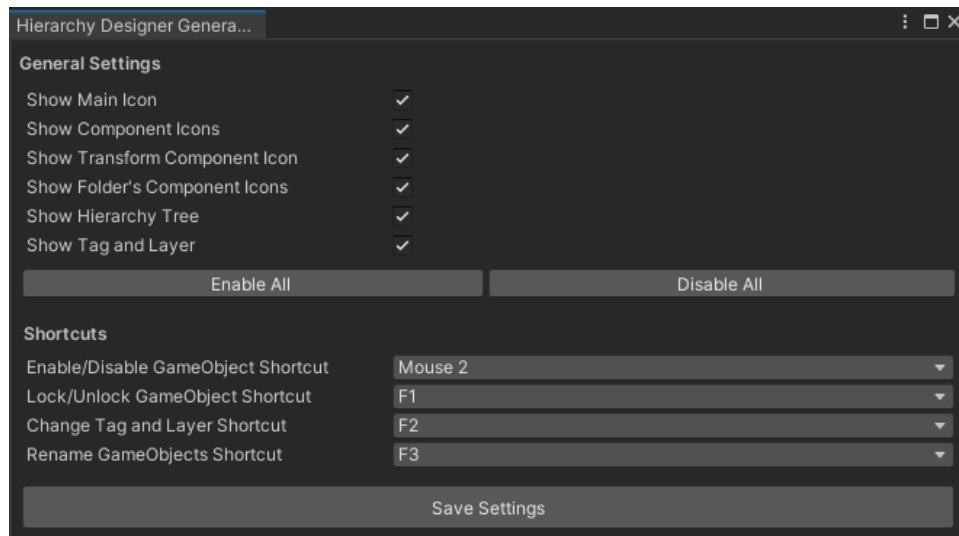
Hierarchy Designer Genera...

General Settings

Show Main Icon ✓
Show Component Icons ✓
Show Transform Component Icon ✓
Show Folder's Component Icons ✓
Show Hierarchy Tree ✓
Show Tag and Layer ✓

Enable All
Disable All

Shortcuts

| | |
|---|---|
| Enable/Disable GameObject Shortcut | Mouse 2 |
| Lock/Unlock GameObject Shortcut | F1 |
| Change Tag and Layer Shortcut | F2 |
| Rename GameObjects Shortcut | F3 |

Save Settings